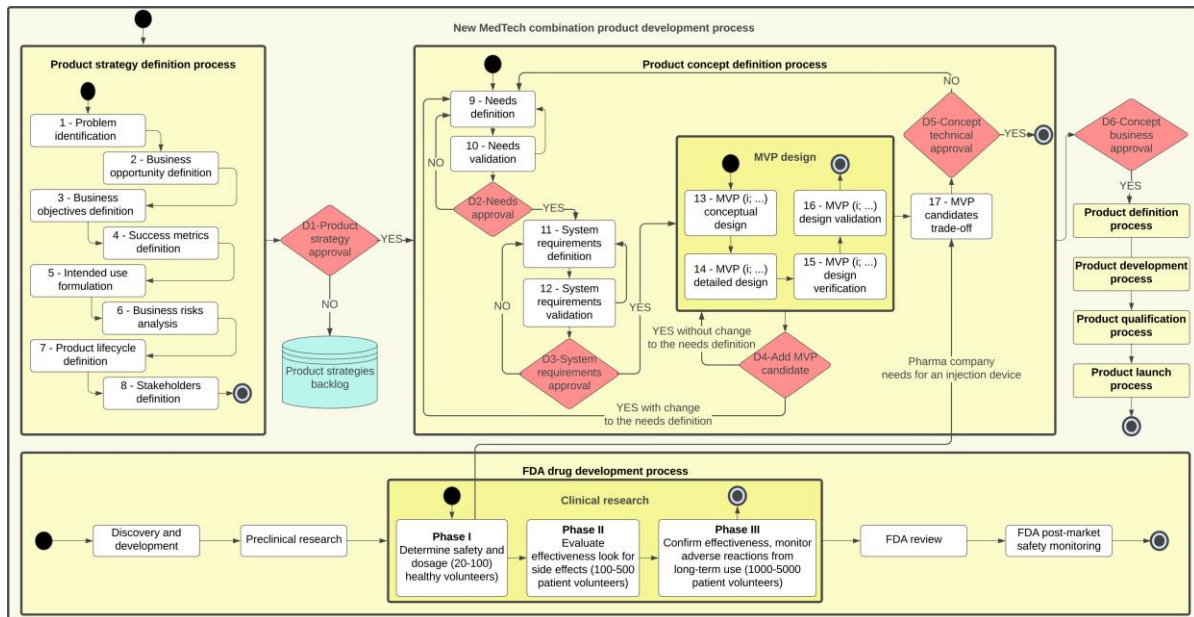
New MedTech combination product development process

Product strategy definition process

1 - Problem identification

2 - Business opportunity definition

3 - Business objectives definition

4 - Success metrics definition

5 - Intended use formulation

6 - Business risks analysis

7 - Product lifecycle definition

8 - Stakeholders definition

D1-Product strategy approval

YES

NO

Product strategies backlog

Product concept definition process

9 - Needs definition

10 - Needs validation

NO

D2-Needs approval

YES

11 - System requirements definition

12 - System requirements validation

NO

YES

D3-System requirements approval

MVP design

13 - MVP (i; ...) conceptual design

14 - MVP (i; ...) detailed design

15 - MVP (i; ...) design verification

16 - MVP (i; ...) design validation

17 - MVP candidates trade-off

NO

D5-Concept technical approval

YES

YES without change to the needs definition

D4-Add MVP candidate

YES with change to the needs definition

Pharma company needs for an injection device

D6-Concept business approval

YES

Product definition process

Product development process

Product qualification process

Product launch process

FDA drug development process

Discovery and development

Preclinical research

Clinical research

Phase I
Determine safety and dosage (20-100) healthy volunteers)

Phase II
Evaluate effectiveness look for side effects (100-500 patient volunteers)

Phase III
Confirm effectiveness, monitor adverse reactions from long-term use (1000-5000 patient volunteers)

FDA review

FDA post-market safety monitoring